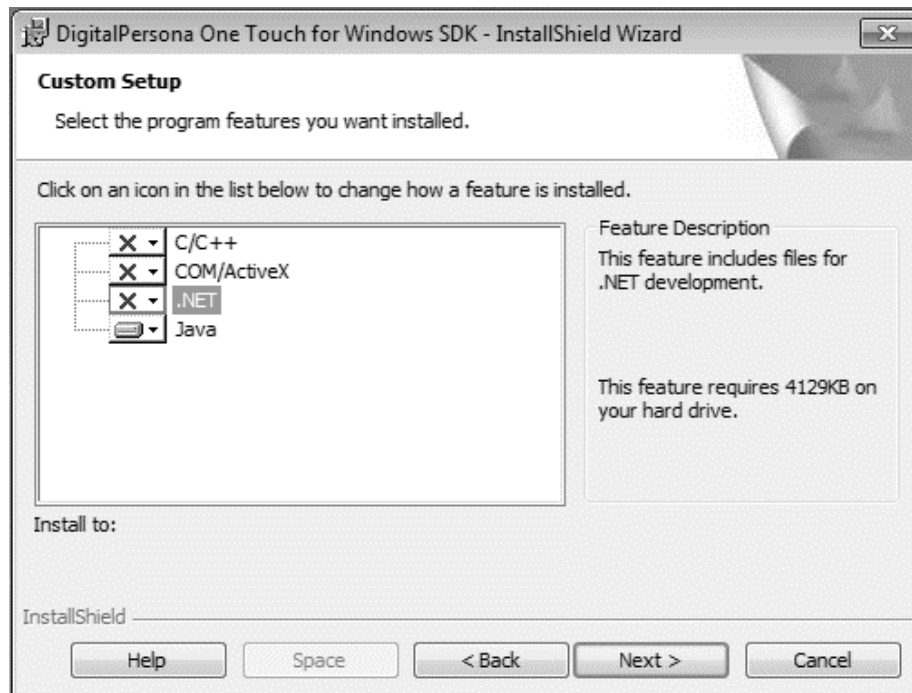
DigitalPersona One Touch for Windows SDK - InstallShield Wizard

Custom Setup

Select the program features you want installed.

Click on an icon in the list below to change how a feature is installed.

C/C++
COM/ActiveX
.NET
Java

Feature Description

This feature includes files for .NET development.

This feature requires 4129KB on your hard drive.

Install to:

InstallShield

Help
Space
< Back
Next >
Cancel